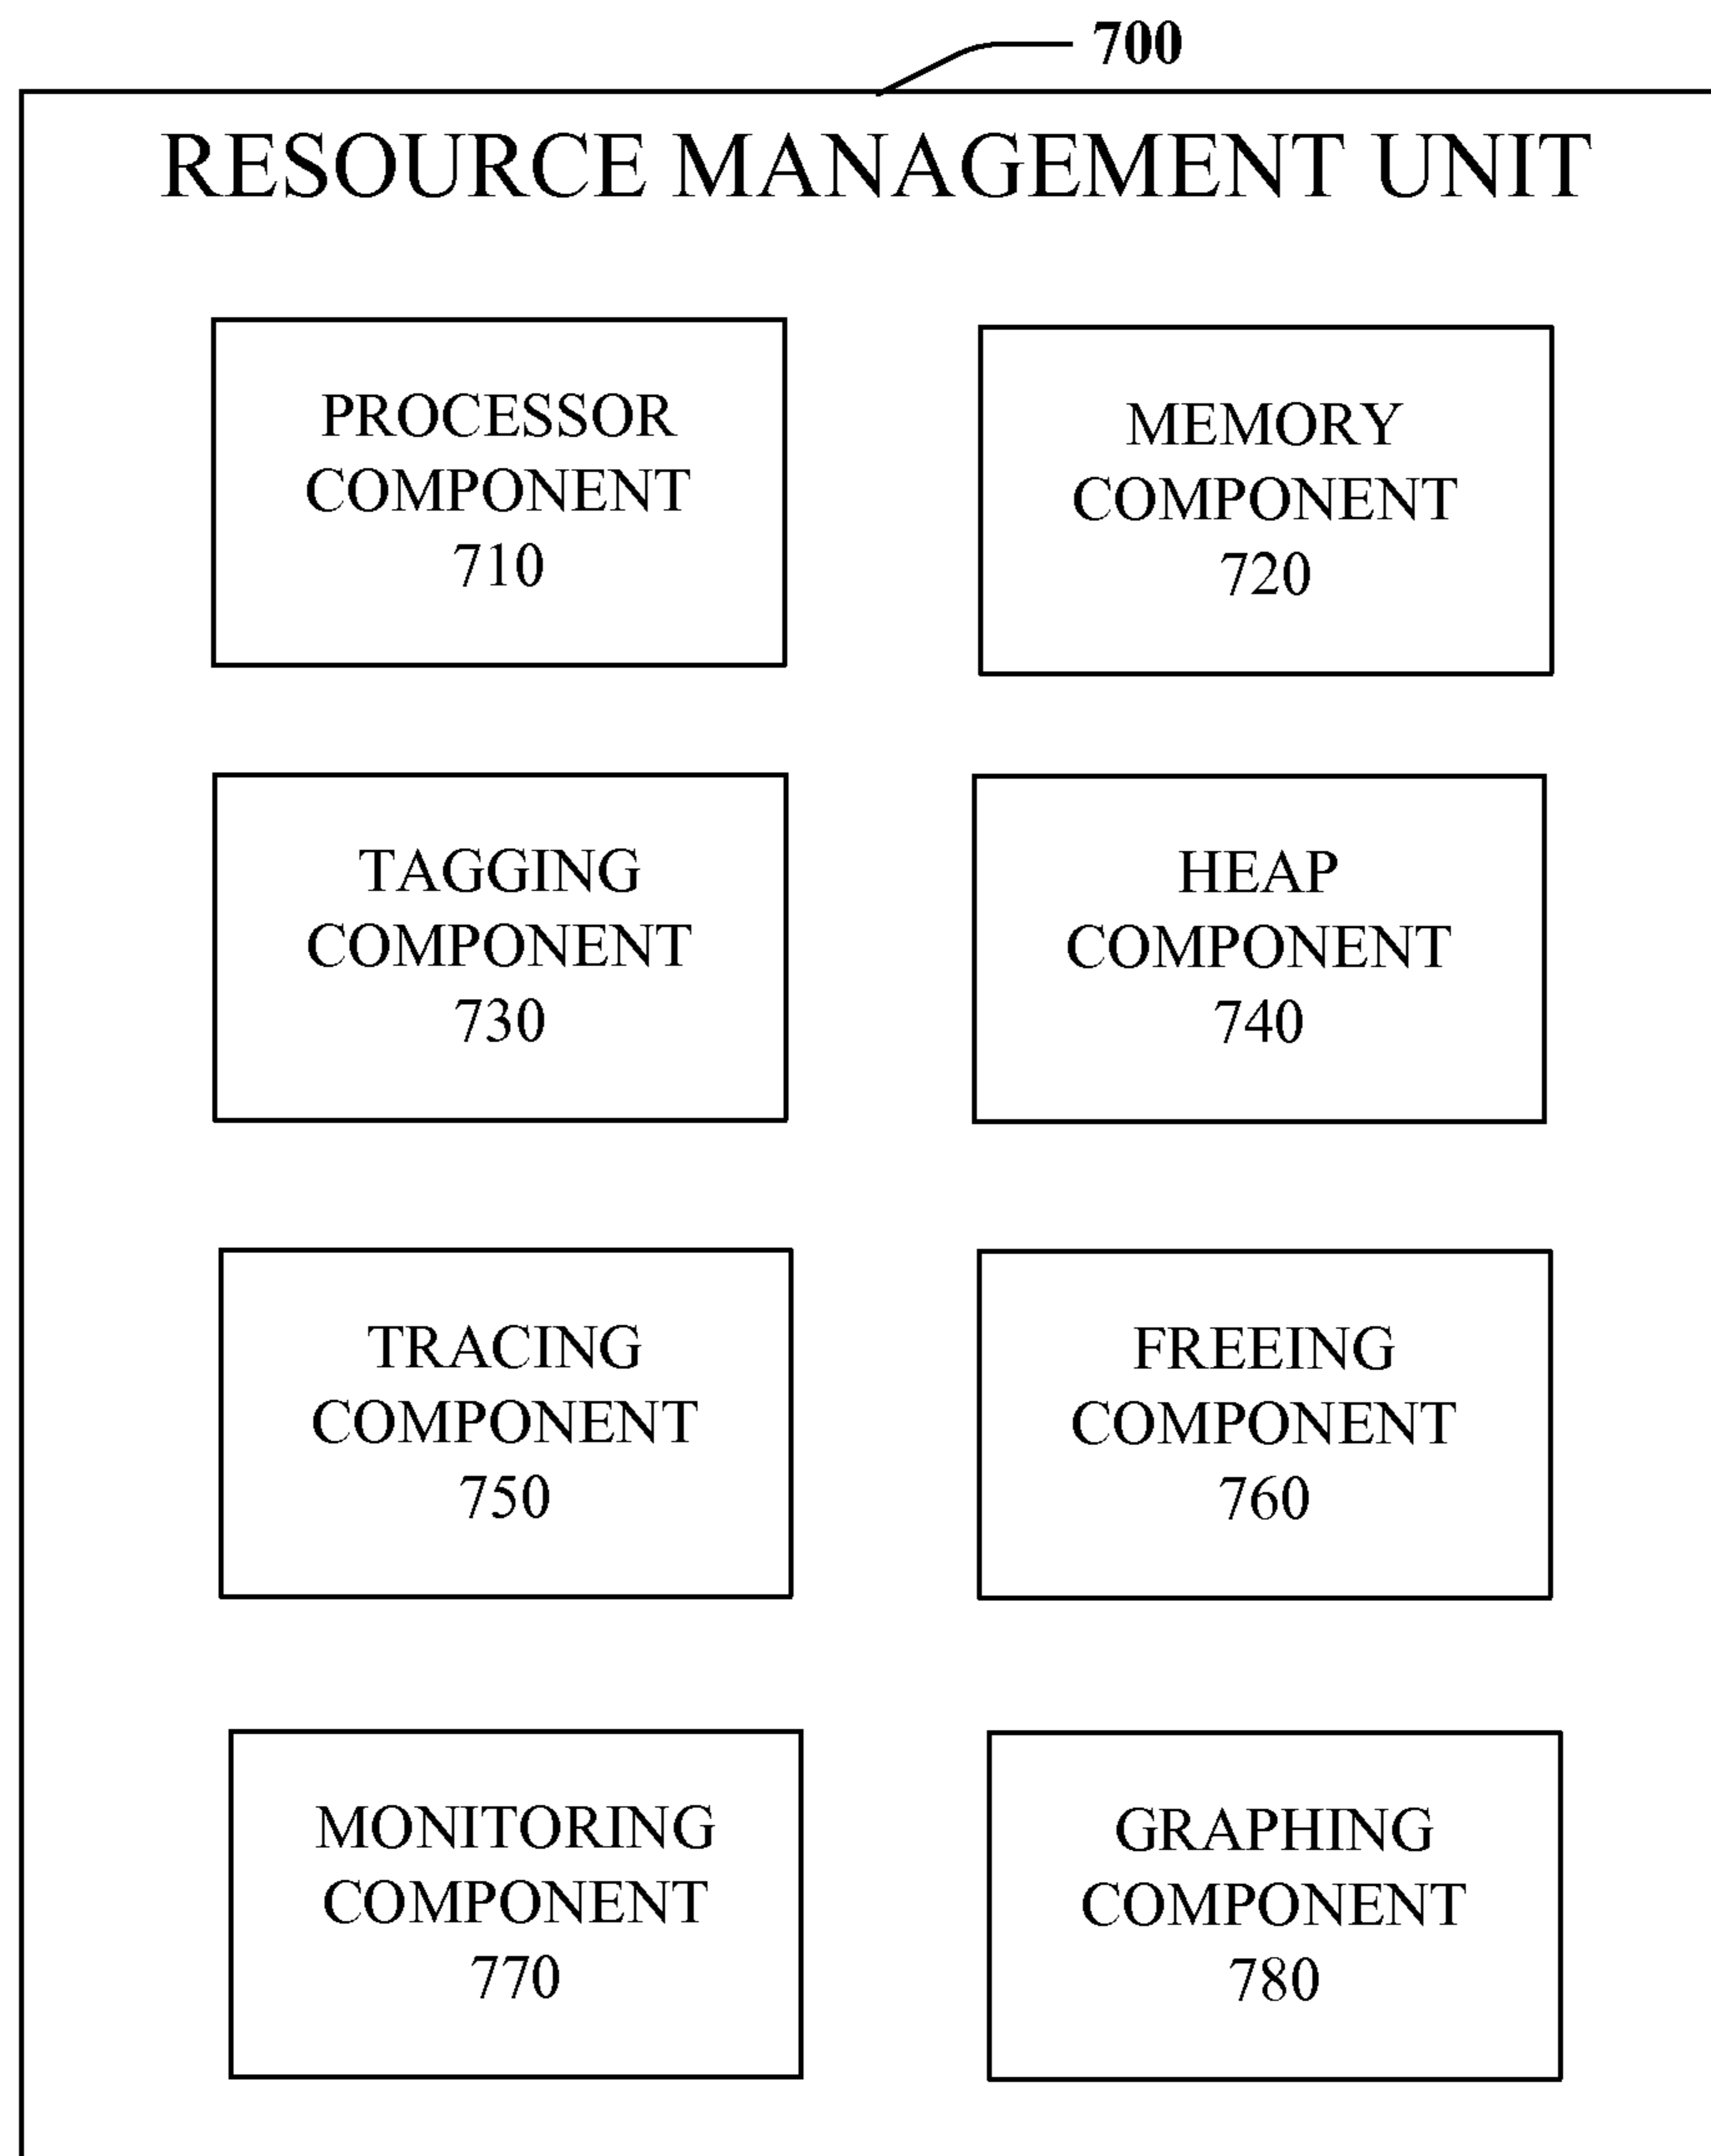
700

RESOURCE MANAGEMENT UNIT

PROCESSOR COMPONENT 710

MEMORY COMPONENT 720

TAGGING COMPONENT 730

HEAP COMPONENT 740

TRACING COMPONENT 750

FREEING COMPONENT 760

MONITORING COMPONENT 770

GRAPHING COMPONENT 780